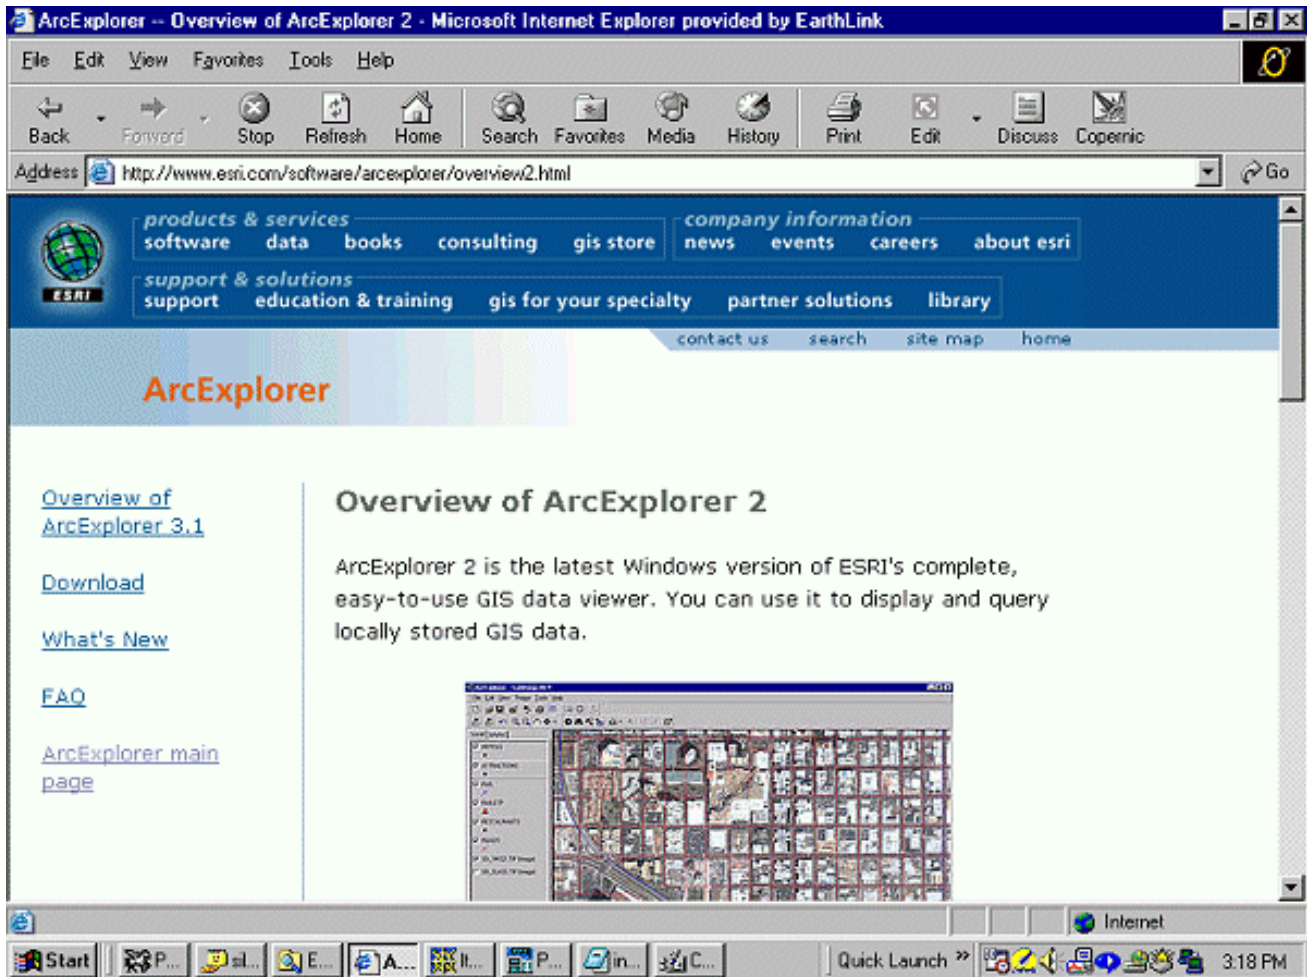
ArcExplorer -- Overview of ArcExplorer 2 - Microsoft Internet Explorer provided by EarthLink

File Edit View Favorites Tools Help

Back Forward Stop Refresh Home Search Favorites Media History Print Edit Discuss Copernic

Address http://www.esri.com/software/arcexplorer/overview2.html Go

ESRI

products & services
software data books consulting gis store

company information
news events careers about esri

support & solutions
support education & training gis for your specialty partner solutions library

contact us search site map home

ArcExplorer

Overview of ArcExplorer 3.1

Download

What's New

FAQ

ArcExplorer main page

Overview of ArcExplorer 2

ArcExplorer 2 is the latest Windows version of ESRI's complete, easy-to-use GIS data viewer. You can use it to display and query locally stored GIS data.

Internet

Start P... sl... E... A... It... P... in... C... Quick Launch 3:18 PM